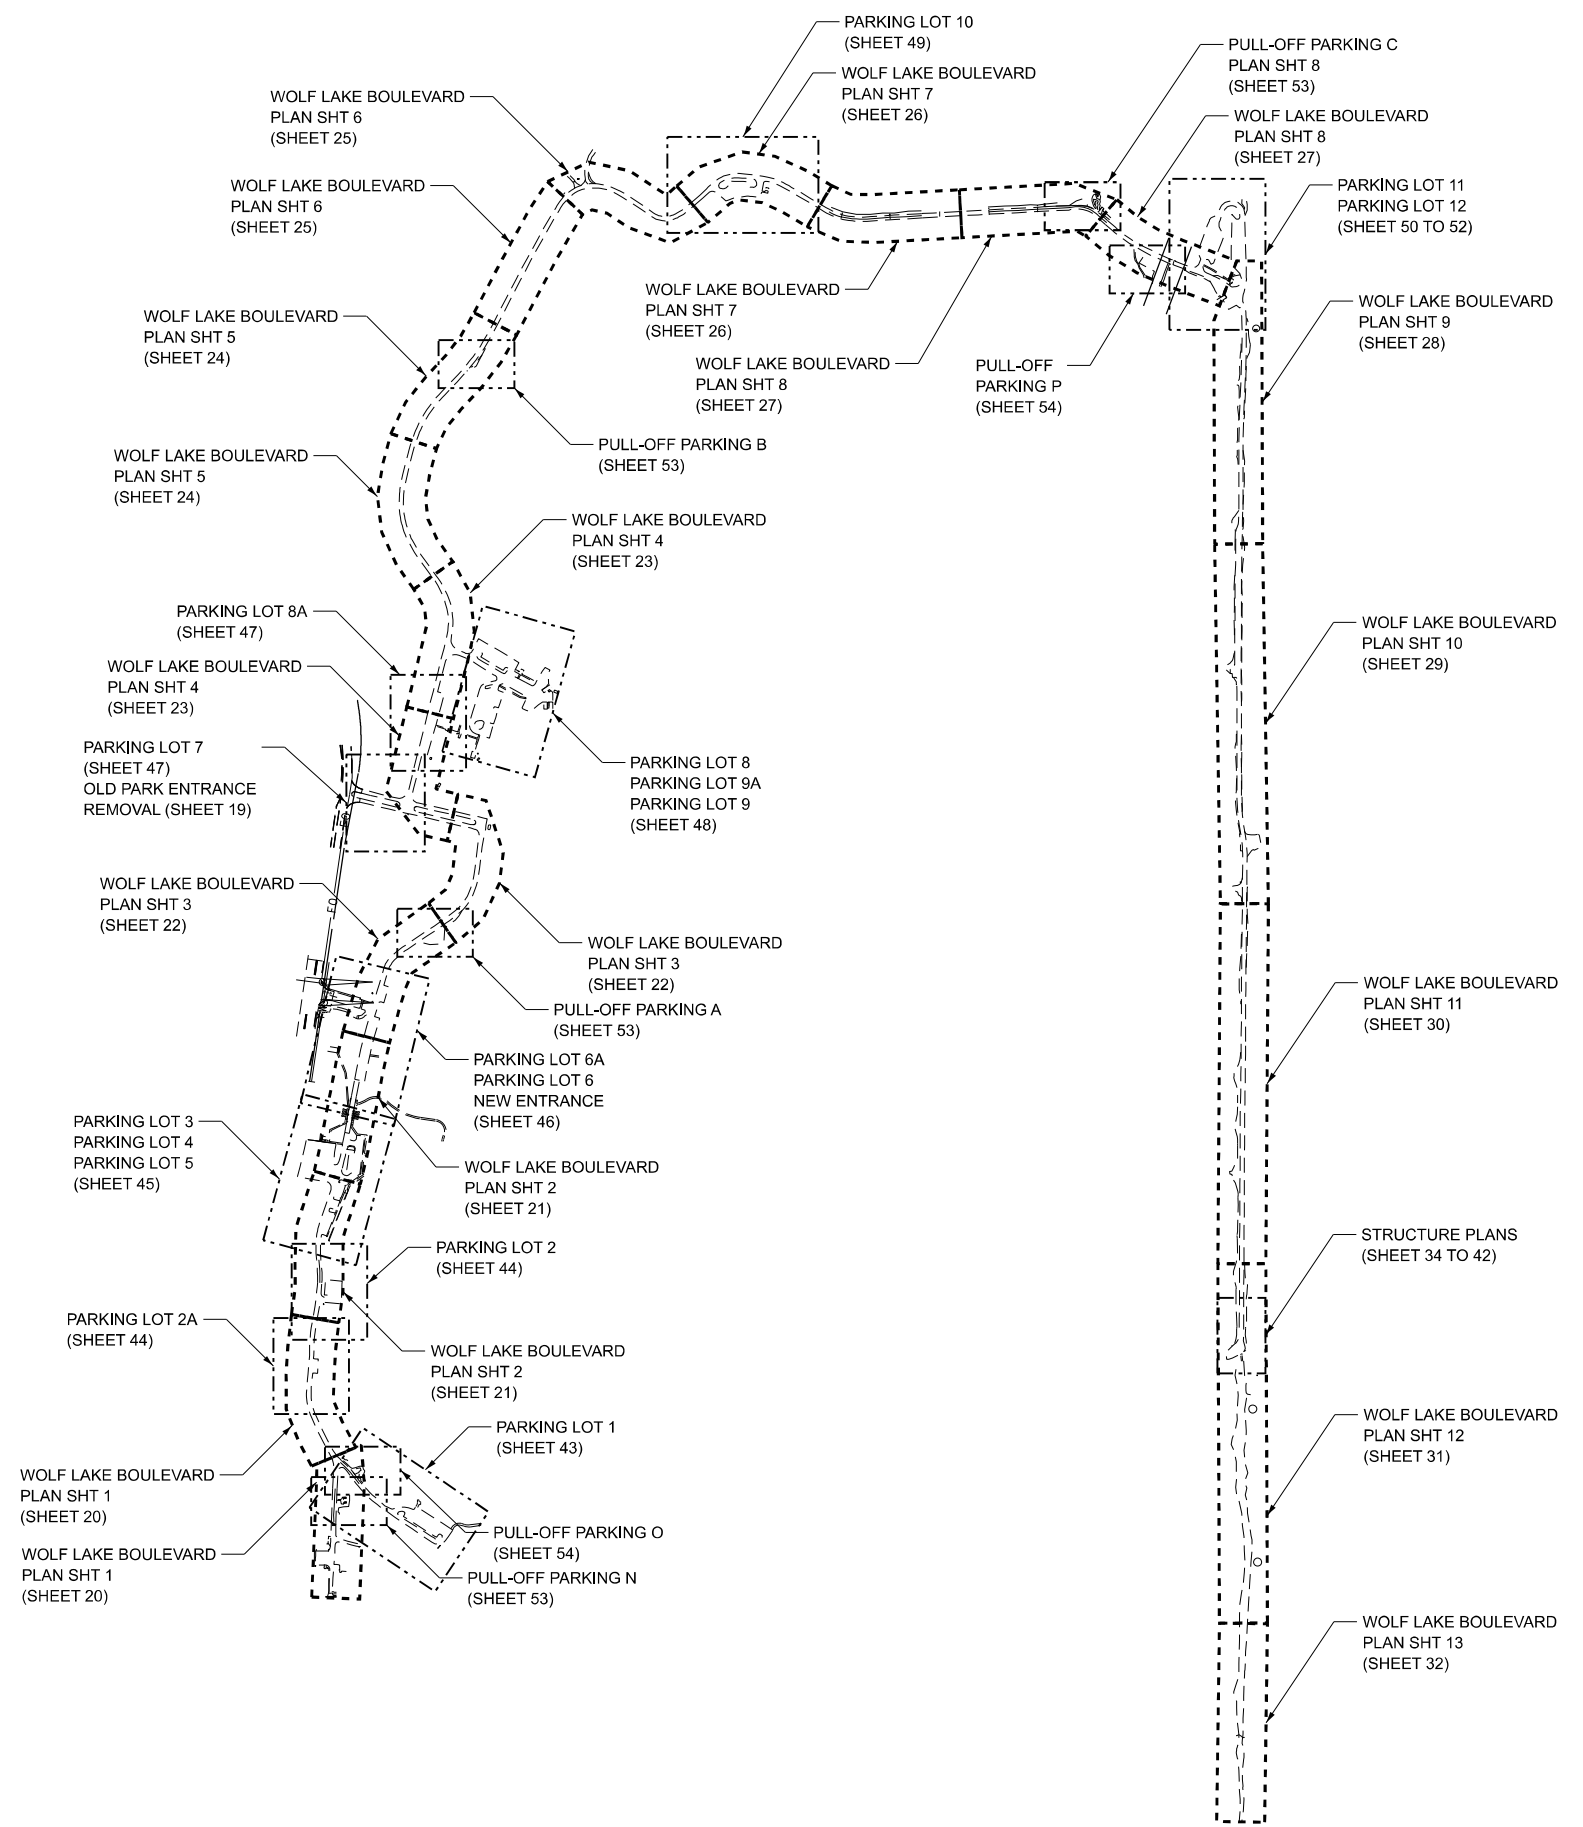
PARKING LOT 10
(SHEET 49)

PULL-OFF PARKING C
PLAN SHT 8
(SHEET 53)

WOLF LAKE BOULEVARD
PLAN SHT 7
(SHEET 26)

WOLF LAKE BOULEVARD
PLAN SHT 8
(SHEET 27)

WOLF LAKE BOULEVARD
PLAN SHT 6
(SHEET 25)

WOLF LAKE BOULEVARD
PLAN SHT 6
(SHEET 25)

PARKING LOT 11
PARKING LOT 12
(SHEET 50 TO 52)

WOLF LAKE BOULEVARD
PLAN SHT 7
(SHEET 26)

WOLF LAKE BOULEVARD
PLAN SHT 9
(SHEET 28)

WOLF LAKE BOULEVARD
PLAN SHT 5
(SHEET 24)

WOLF LAKE BOULEVARD
PLAN SHT 8
(SHEET 27)

PULL-OFF
PARKING P
(SHEET 54)

PULL-OFF PARKING B
(SHEET 53)

WOLF LAKE BOULEVARD
PLAN SHT 5
(SHEET 24)

WOLF LAKE BOULEVARD
PLAN SHT 4
(SHEET 23)

PARKING LOT 8A
(SHEET 47)

WOLF LAKE BOULEVARD
PLAN SHT 10
(SHEET 29)

WOLF LAKE BOULEVARD
PLAN SHT 4
(SHEET 23)

PARKING LOT 7
(SHEET 47)
OLD PARK ENTRANCE
REMOVAL (SHEET 19)

PARKING LOT 8
PARKING LOT 9A
PARKING LOT 9
(SHEET 48)

WOLF LAKE BOULEVARD
PLAN SHT 3
(SHEET 22)

WOLF LAKE BOULEVARD
PLAN SHT 3
(SHEET 22)

WOLF LAKE BOULEVARD
PLAN SHT 11
(SHEET 30)

PULL-OFF PARKING A
(SHEET 53)

PARKING LOT 6A
PARKING LOT 6
NEW ENTRANCE
(SHEET 46)

PARKING LOT 3
PARKING LOT 4
PARKING LOT 5
(SHEET 45)

WOLF LAKE BOULEVARD
PLAN SHT 2
(SHEET 21)

STRUCTURE PLANS
(SHEET 34 TO 42)

PARKING LOT 2
(SHEET 44)

PARKING LOT 2A
(SHEET 44)

WOLF LAKE BOULEVARD
PLAN SHT 2
(SHEET 21)

WOLF LAKE BOULEVARD
PLAN SHT 12
(SHEET 31)

PARKING LOT 1
(SHEET 43)

WOLF LAKE BOULEVARD
PLAN SHT 1
(SHEET 20)

PULL-OFF PARKING O
(SHEET 54)

WOLF LAKE BOULEVARD
PLAN SHT 1
(SHEET 20)

PULL-OFF PARKING N
(SHEET 53)

WOLF LAKE BOULEVARD
PLAN SHT 13
(SHEET 32)